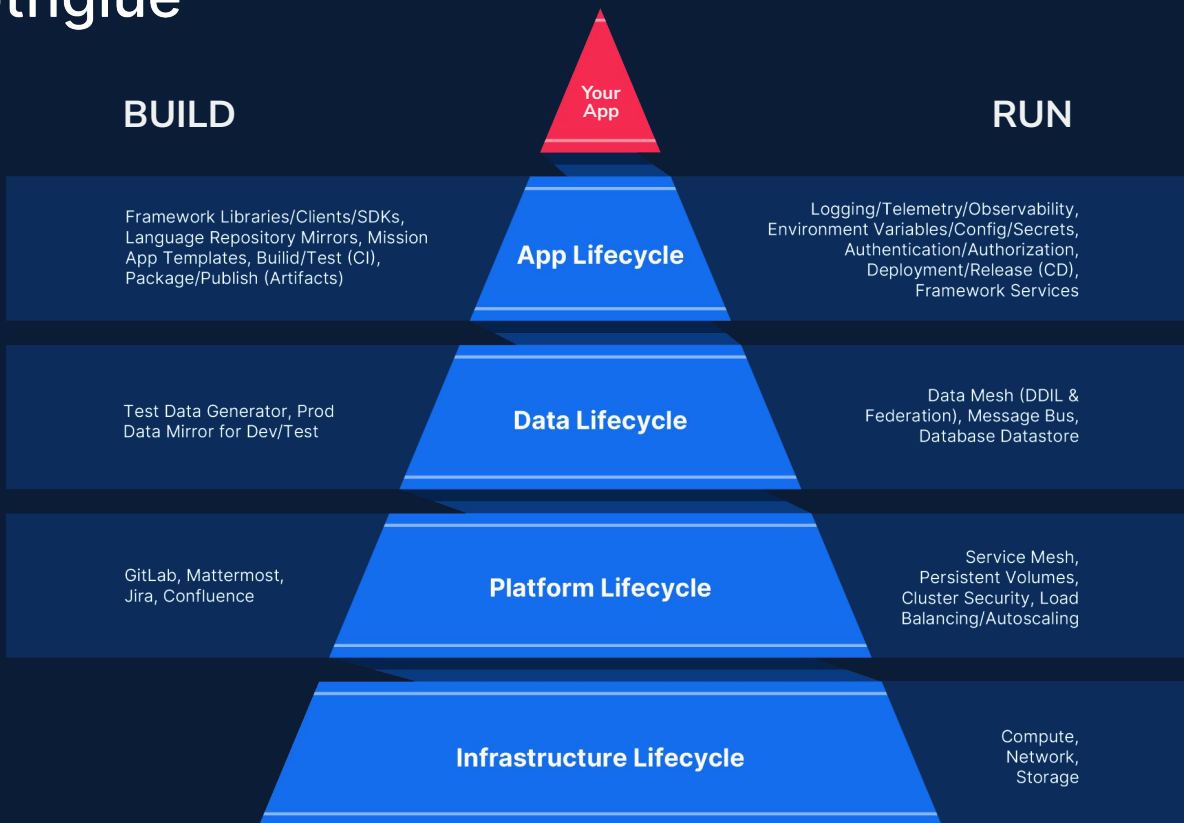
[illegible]

BUILD

Your App

RUN

Framework Libraries/Clients/SDKs, Language Repository Mirrors, Mission App Templates, Builid/Test (CI), Package/Publish (Artifacts)

App Lifecycle

Logging/Telemetry/Observability, Environment Variables/Config/Secrets, Authentication/Authorization, Deployment/Release (CD), Framework Services

Test Data Generator, Prod Data Mirror for Dev/Test

Data Lifecycle

Data Mesh (DDIL & Federation), Message Bus, Database Datastore

GitLab, Mattermost, Jira, Confluence

Platform Lifecycle

Service Mesh, Persistent Volumes, Cluster Security, Load Balancing/Autoscaling

Infrastructure Lifecycle

Compute, Network, Storage